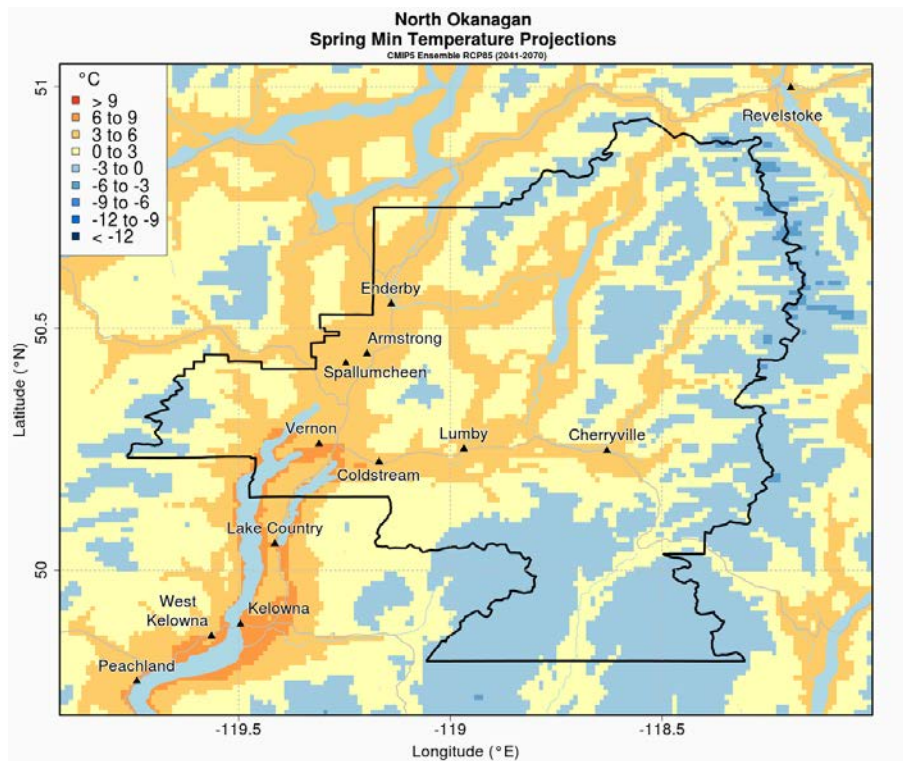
North Okanagan
Spring Min Temperature Projections
CMIP5 Ensemble RCP85 (2041-2070)

°C
> 9
6 to 9
3 to 6
0 to 3
-3 to 0
-6 to -3
-9 to -6
-12 to -9
< -12

Revelstoke
Enderby
Armstrong
Spallumcheen
Vernon
Lumby
Cherryville
Coldstream
Lake Country
West Kelowna
Kelowna
Peachland

51
50.5
50
Latitude (°N)

-119.5
-119
-118.5
Longitude (°E)